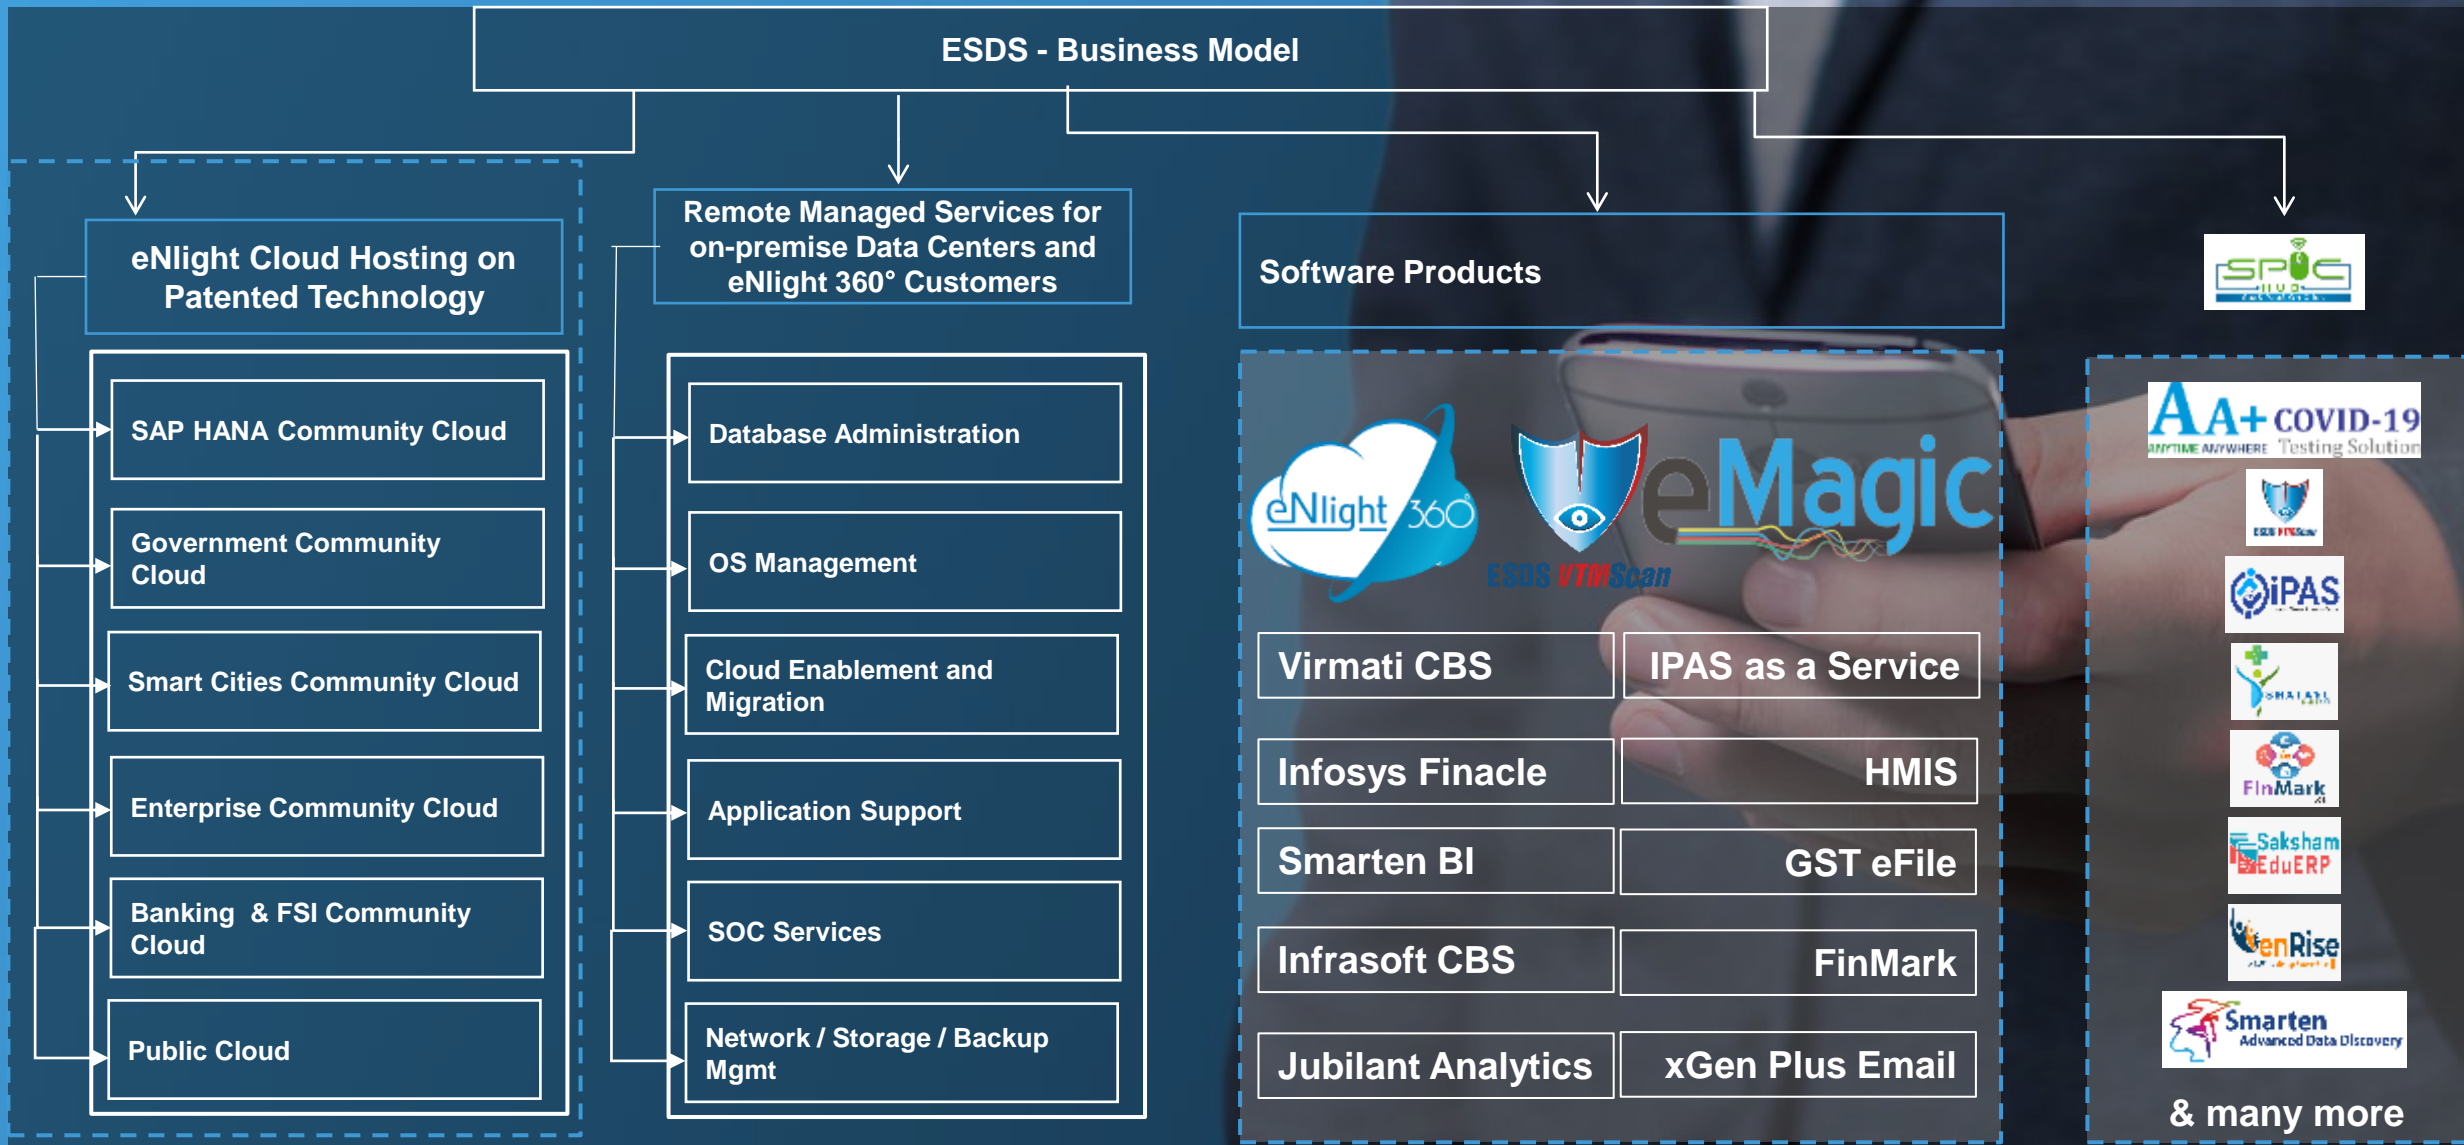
ESDS - Business Model

eNlight Cloud Hosting on Patented Technology

SAP HANA Community Cloud

Government Community Cloud

Smart Cities Community Cloud

Enterprise Community Cloud

Banking & FSI Community Cloud

Public Cloud

Remote Managed Services for on-premise Data Centers and eNlight 360° Customers

Database Administration

OS Management

Cloud Enablement and Migration

Application Support

SOC Services

Network / Storage / Backup Mgmt

Software Products

eNlight 360°

ESDS VTMScan

eMagic

Virmati CBS

IPAS as a Service

Infosys Finacle

HMIS

Smarten BI

GST eFile

Infrasoft CBS

FinMark

Jubilant Analytics

xGen Plus Email

SPOC HUB

AA+ COVID-19 ANYTIME ANYWHERE Testing Solution

ESDS VTMScan

iPAS

SHALAKA

FinMark

Saksham EduERP

GenRise

Smarten Advanced Data Discovery

& many more